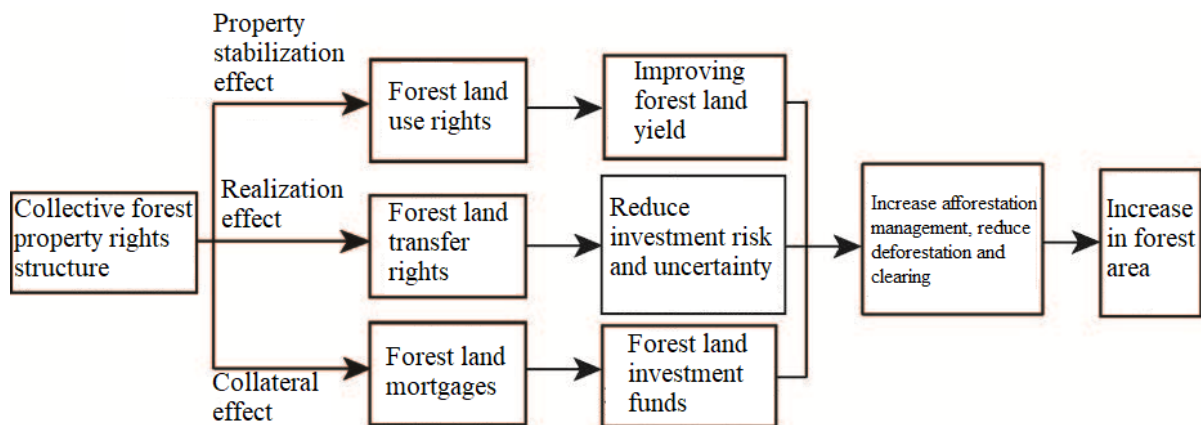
Collective forest property rights structure

Property stabilization effect

Forest land use rights

Improving forest land yield

Realization effect

Forest land transfer rights

Reduce investment risk and uncertainty

Collateral effect

Forest land mortgages

Forest land investment funds

Increase afforestation management, reduce deforestation and clearing

Increase in forest area